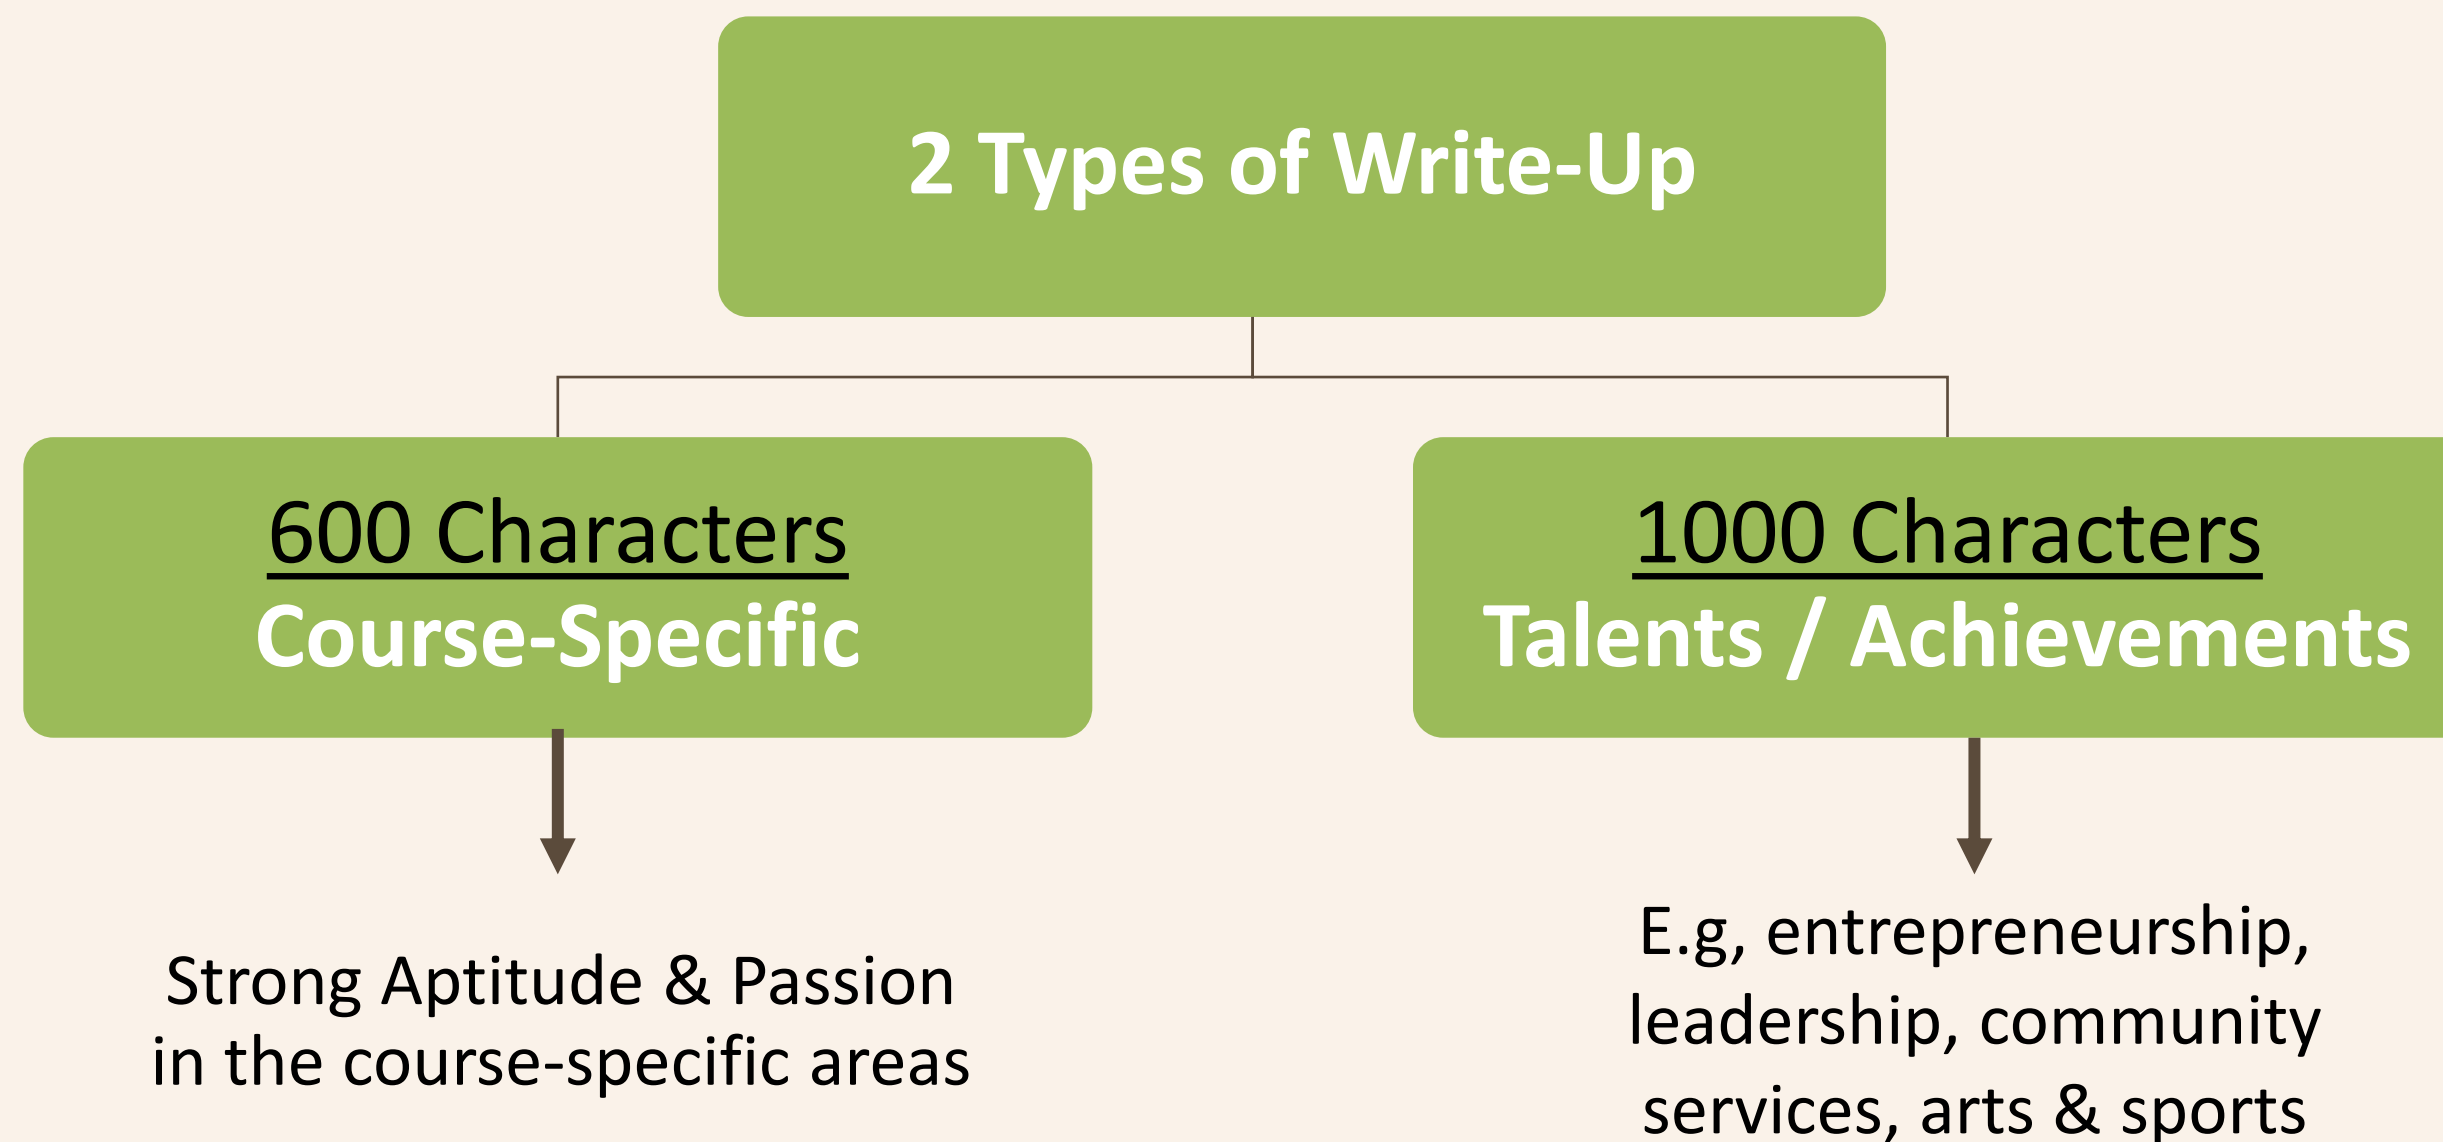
2 Types of Write-Up

600 Characters
Course-Specific

1000 Characters
Talents / Achievements

Strong Aptitude & Passion in the course-specific areas

E.g, entrepreneurship, leadership, community services, arts & sports